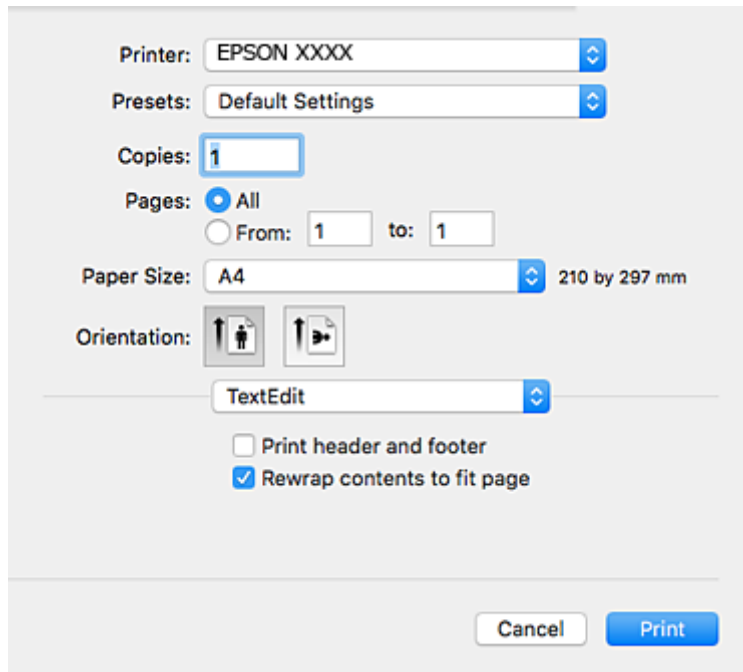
Printer: EPSON XXXX

Presets: Default Settings

Copies: 1

Pages: All

From: 1 to: 1

Paper Size: A4 210 by 297 mm

Orientation:

TextEdit

Print header and footer

Rewrap contents to fit page

Cancel Print